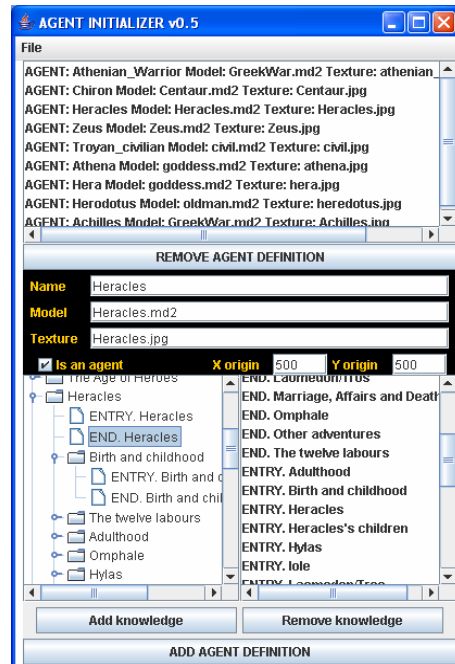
AGENT INITIALIZER v0.5

File

AGENT: Athenian_Warrior Model: GreekWar.md2 Texture: athenian_
AGENT: Chiron Model: Centaur.md2 Texture: Centaur.jpg
AGENT: Heracles Model: Heracles.md2 Texture: Heracles.jpg
AGENT: Zeus Model: Zeus.md2 Texture: Zeus.jpg
AGENT: Troyan_civilian Model: civil.md2 Texture: civil.jpg
AGENT: Athena Model: goddess.md2 Texture: athena.jpg
AGENT: Hera Model: goddess.md2 Texture: hera.jpg
AGENT: Herodotus Model: oldman.md2 Texture: heredotus.jpg
AGENT: Achilles Model: GreekWar.md2 Texture: Achilles.jpg

REMOVE AGENT DEFINITION

Name Heracles
Model Heracles.md2
Texture Heracles.jpg
Is an agent X origin 500 Y origin 500

The Age of Heroes
Heracles
ENTRY. Heracles
END. Heracles
Birth and childhood
ENTRY. Birth and c
END. Birth and chil
The twelve labours
Adulthood
Omphale
Hylas

END. Laomedon/Tros
END. Marriage, Affairs and Death
END. Omphale
END. Other adventures
END. The twelve labours
ENTRY. Adulthood
ENTRY. Birth and childhood
ENTRY. Heracles
ENTRY. Heracles's children
ENTRY. Hylas
ENTRY. Iole
ENTRY. Laomedon/Tros

Add knowledge
Remove knowledge
ADD AGENT DEFINITION